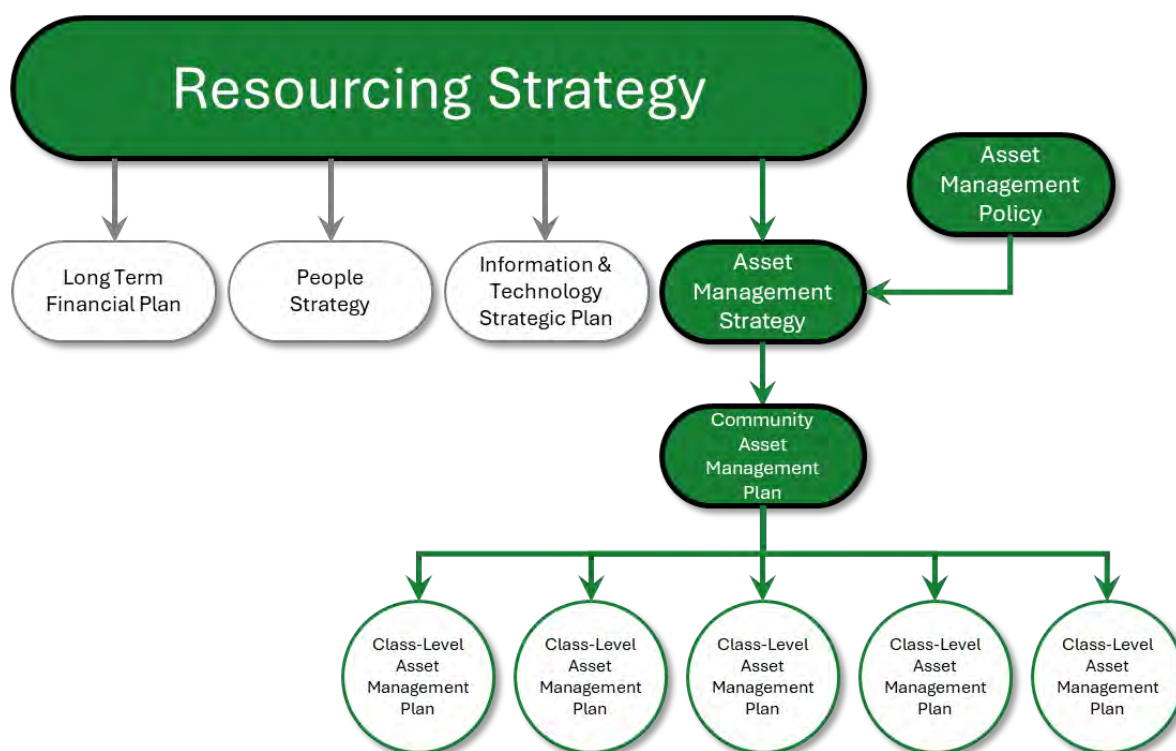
Resourcing Strategy

Asset Management Policy

Long Term Financial Plan

People Strategy

Information & Technology Strategic Plan

Asset Management Strategy

Community Asset Management Plan

Class-Level Asset Management Plan

Class-Level Asset Management Plan

Class-Level Asset Management Plan

Class-Level Asset Management Plan

Class-Level Asset Management Plan